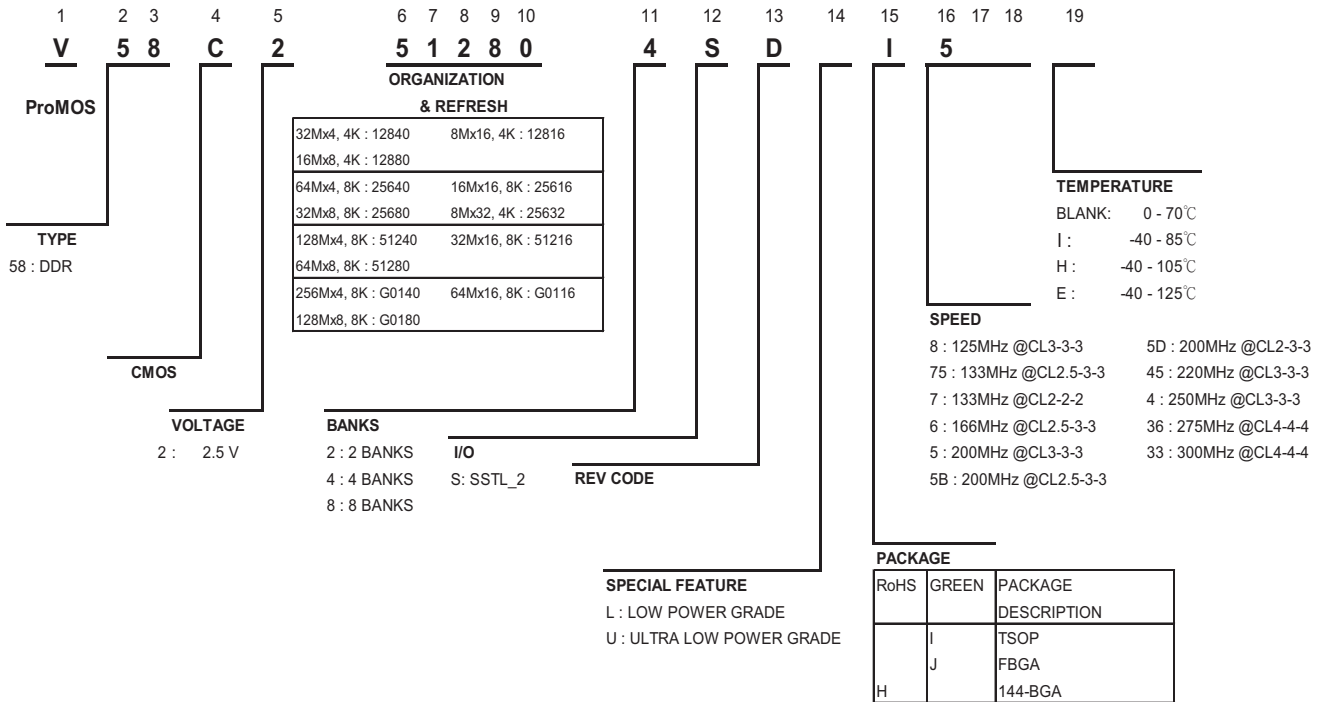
1 2 3 4 5 6 7 8 9 10 11 12 13 14 15 16 17 18 19

V 58 C 2 51280 4 S D I 5

ProMOS

ORGANIZATION & REFRESH

| | |
|---|---|
| 32Mx4, 4K : 12840 | 8Mx16, 4K : 12816 |
| 16Mx8, 4K : 12880 | |
| 64Mx4, 8K : 25640 | 16Mx16, 8K : 25616 |
| 32Mx8, 8K : 25680 | 8Mx32, 4K : 25632 |
| 128Mx4, 8K : 51240 | 32Mx16, 8K : 51216 |
| 64Mx8, 8K : 51280 | |
| 256Mx4, 8K : G0140 | 64Mx16, 8K : G0116 |
| 128Mx8, 8K : G0180 | |

TYPE
58 : DDR

CMOS

VOLTAGE
2 : 2.5 V

BANKS
2 : 2 BANKS
4 : 4 BANKS
8 : 8 BANKS

I/O
S: SSTL_2

REV CODE

TEMPERATURE
BLANK: 0 - 70℃
I : -40 - 85℃
H : -40 - 105℃
E : -40 - 125℃

SPEED
8 : 125MHz @CL3-3-3
75 : 133MHz @CL2.5-3-3
7 : 133MHz @CL2-2-2
6 : 166MHz @CL2.5-3-3
5 : 200MHz @CL3-3-3
5B : 200MHz @CL2.5-3-3
5D : 200MHz @CL2-3-3
45 : 220MHz @CL3-3-3
4 : 250MHz @CL3-3-3
36 : 275MHz @CL4-4-4
33 : 300MHz @CL4-4-4

SPECIAL FEATURE
L : LOW POWER GRADE
U : ULTRA LOW POWER GRADE

PACKAGE

| RoHS | GREEN | PACKAGE DESCRIPTION |
|---|---|---|
| | I | TSOP |
| | J | FBGA |
| H | | 144-BGA |